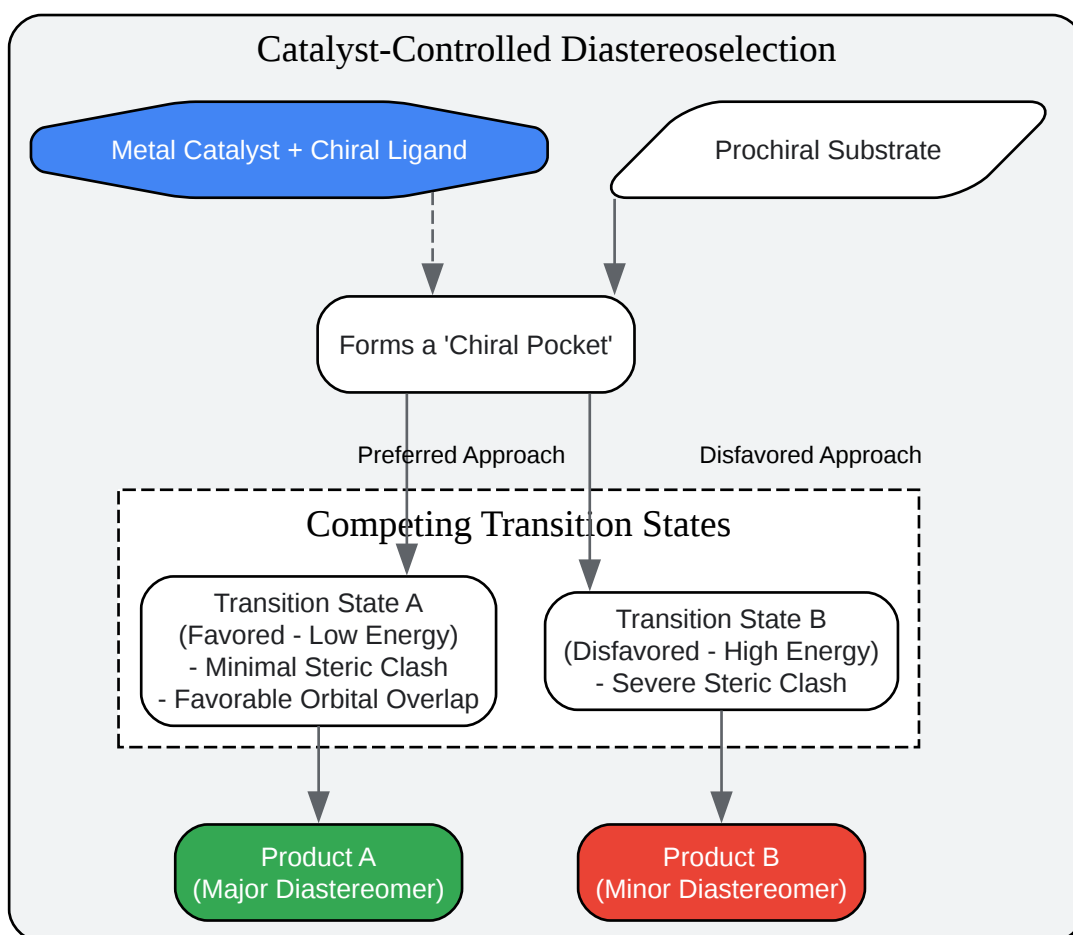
Catalyst-Controlled Diastereoselection

Metal Catalyst + Chiral Ligand

Prochiral Substrate

Forms a 'Chiral Pocket'

Preferred Approach

Disfavored Approach

Competing Transition States

Transition State A
(Favored - Low Energy)
- Minimal Steric Clash
- Favorable Orbital Overlap

Transition State B
(Disfavored - High Energy)
- Severe Steric Clash

Product A
(Major Diastereomer)

Product B
(Minor Diastereomer)